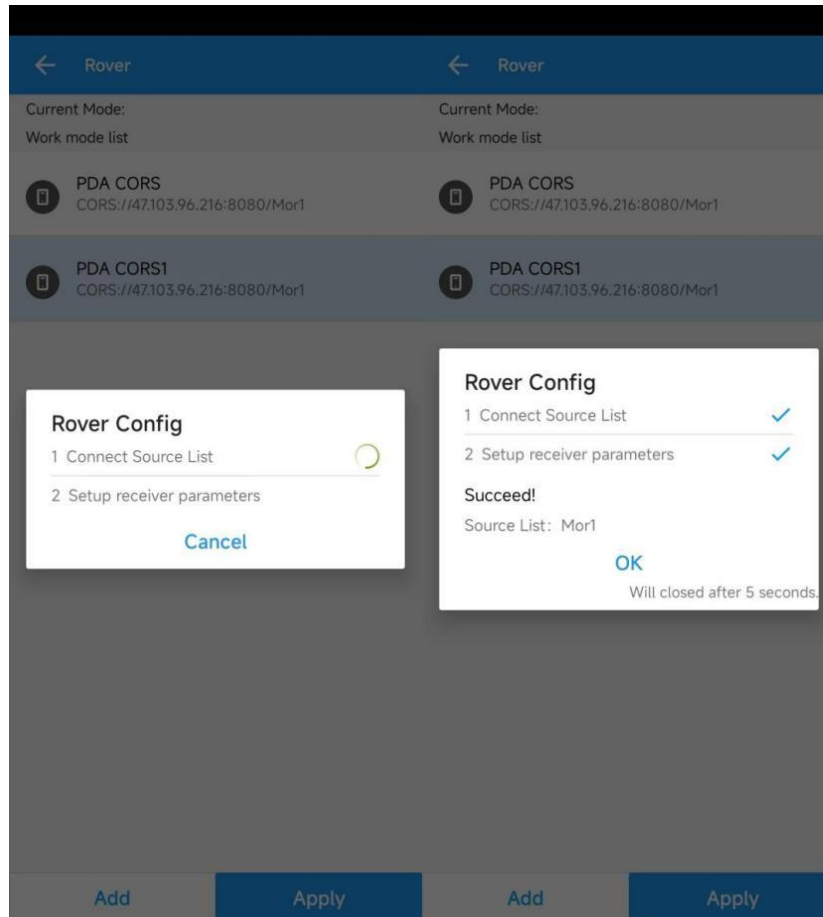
Rover

Current Mode:

Work mode list

PDA CORS
CORS://47.103.96.216:8080/Mor1

PDA CORS1
CORS://47.103.96.216:8080/Mor1

Rover Config

1 Connect Source List

2 Setup receiver parameters

Cancel

Add

Apply

Rover

Current Mode:

Work mode list

PDA CORS
CORS://47.103.96.216:8080/Mor1

PDA CORS1
CORS://47.103.96.216:8080/Mor1

Rover Config

1 Connect Source List

2 Setup receiver parameters

Succeed!

Source List：Mor1

OK

Will closed after 5 seconds.

Add

Apply